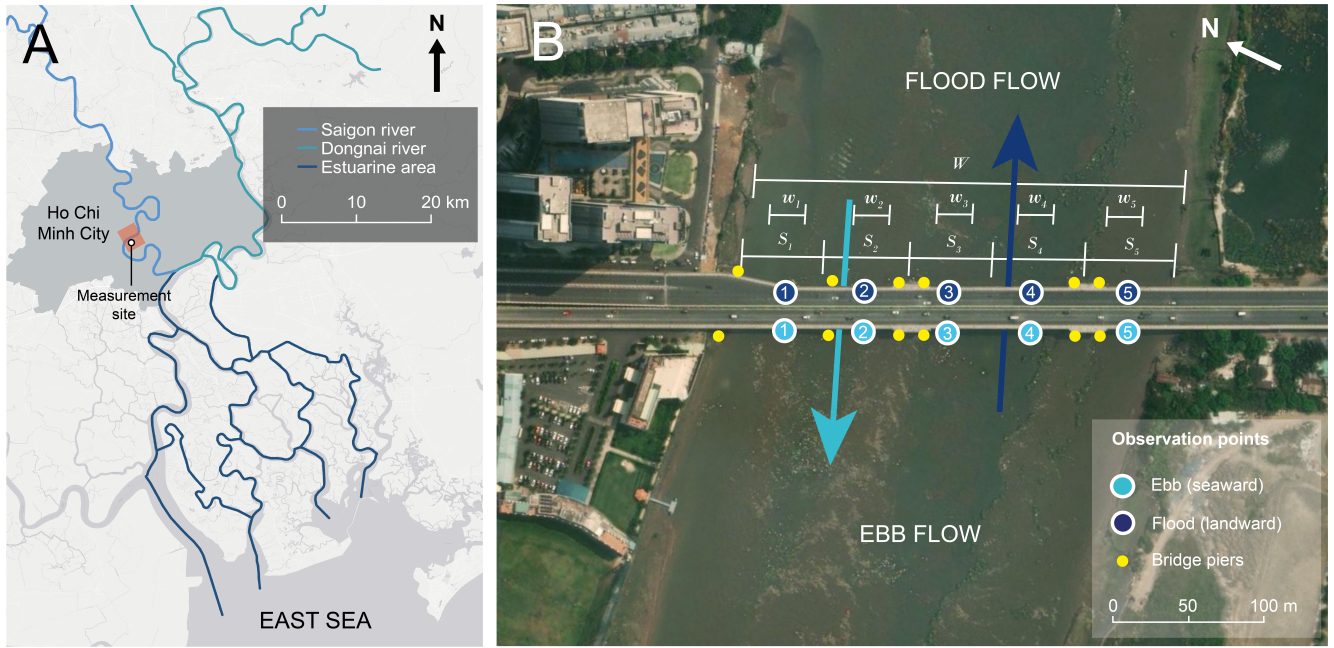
A

N

Saigon river
Dongnai river
Estuarine area

0 10 20 km

Ho Chi Minh City

Measurement site

EAST SEA

B

N

FLOOD FLOW

$W$

$w_1$ $w_2$ $w_3$ $w_4$ $w_5$

$S_1$ $S_2$ $S_3$ $S_4$ $S_5$

1 2 3 4 5

1 2 3 4 5

EBB FLOW

Observation points

Ebb (seaward)

Flood (landward)

Bridge piers

0 50 100 m